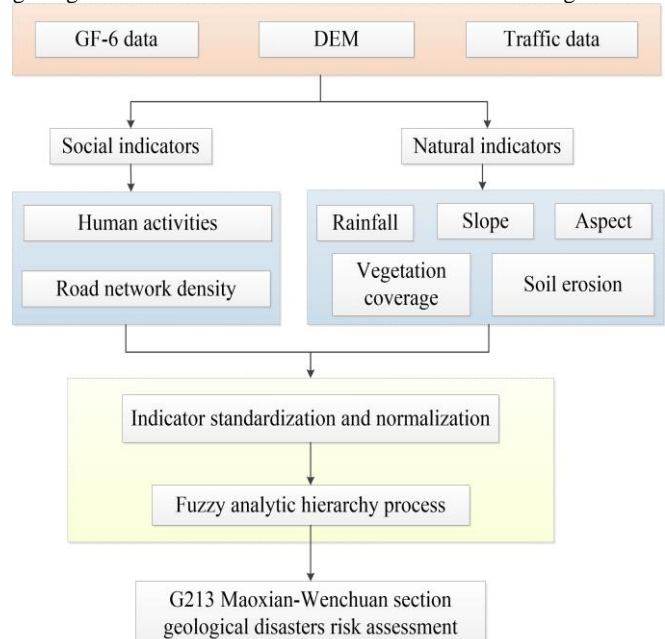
GF-6 data

DEM

Traffic data

Social indicators

Natural indicators

Human activities

Road network density

Rainfall

Slope

Aspect

Vegetation coverage

Soil erosion

Indicator standardization and normalization

Fuzzy analytic hierarchy process

G213 Maoxian-Wenchuan section geological disasters risk assessment